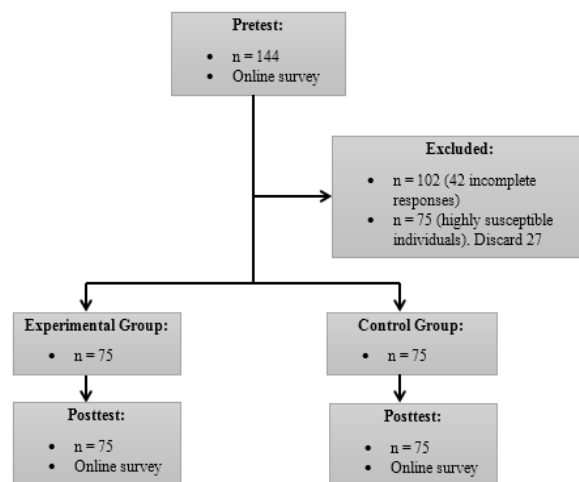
Pretest:
- n = 144
- Online survey

Excluded:
- n = 102 (42 incomplete responses)
- n = 75 (highly susceptible individuals). Discard 27

Experimental Group:
- n = 75

Posttest:
- n = 75
- Online survey

Control Group:
- n = 75

Posttest:
- n = 75
- Online survey